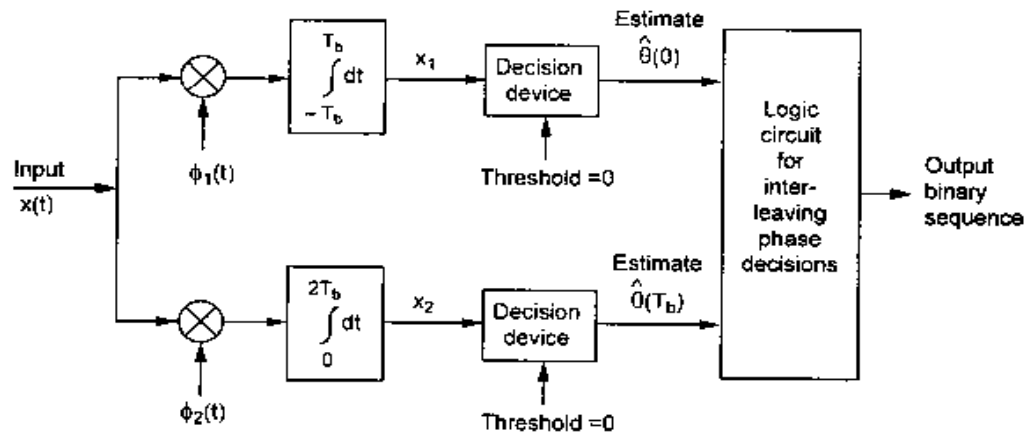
Input
x(t)

$\phi_1(t)$

$\int_{-T_b}^{T_b} dt$

$x_1$

Decision device

Threshold =0

Estimate
$\hat{\theta}(0)$

$\phi_2(t)$

$\int_{0}^{2T_b} dt$

$x_2$

Decision device

Threshold =0

Estimate
$\hat{\theta}(T_b)$

Logic circuit for interleaving phase decisions

Output binary sequence